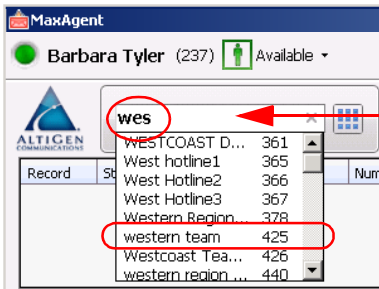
MaxAgent

Barbara Tyler (237) Available

ALTIGEN COMMUNICATIONS

wes

×

Record St

Num

| | |
|---|---|
| WESTCOAST D... | 361 |
| West hotline1 | 365 |
| West Hotline2 | 366 |
| West Hotline3 | 367 |
| Western Region... | 378 |
| western team | 425 |
| Westcoast Tea... | 426 |
| western region ... | 440 |